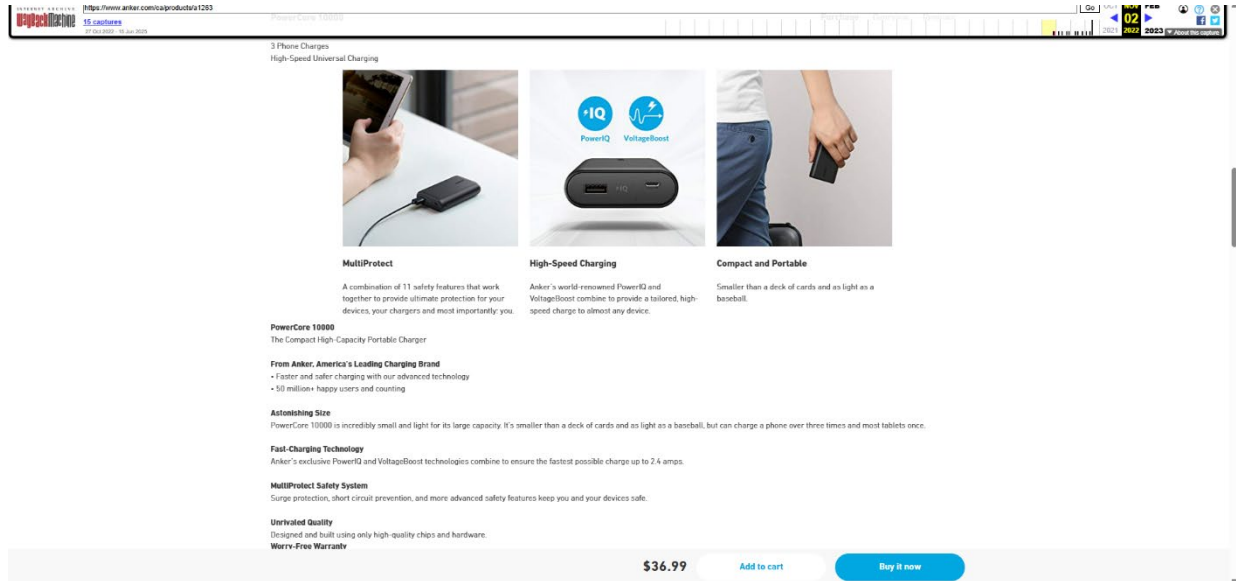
INTERNET ARCHIVE
WaybackMachine
https://www.anker.com/ca/products/a1263
15 captures
27 Oct 2022 - 10 Jun 2025
Go
OCT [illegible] FEB
02
2021 2022 2023
About this capture

PowerCore 10000

3 Phone Charges
High-Speed Universal Charging

PowerIQ
VoltageBoost

MultiProtect

A combination of 11 safety features that work together to provide ultimate protection for your devices, your chargers and most importantly: you.

High-Speed Charging

Anker's world-renowned PowerIQ and VoltageBoost combine to provide a tailored, high-speed charge to almost any device.

Compact and Portable

Smaller than a deck of cards and as light as a baseball.

PowerCore 10000
The Compact High-Capacity Portable Charger

From Anker, America's Leading Charging Brand
• Faster and safer charging with our advanced technology
• 50 million+ happy users and counting

Astonishing Size
PowerCore 10000 is incredibly small and light for its large capacity. It's smaller than a deck of cards and as light as a baseball, but can charge a phone over three times and most tablets once.

Fast-Charging Technology
Anker's exclusive PowerIQ and VoltageBoost technologies combine to ensure the fastest possible charge up to 2.4 amps.

MultiProtect Safety System
Surge protection, short circuit prevention, and more advanced safety features keep you and your devices safe.

Unrivaled Quality
Designed and built using only high-quality chips and hardware.
Worry-Free Warranty

$36.99
Add to cart
Buy it now